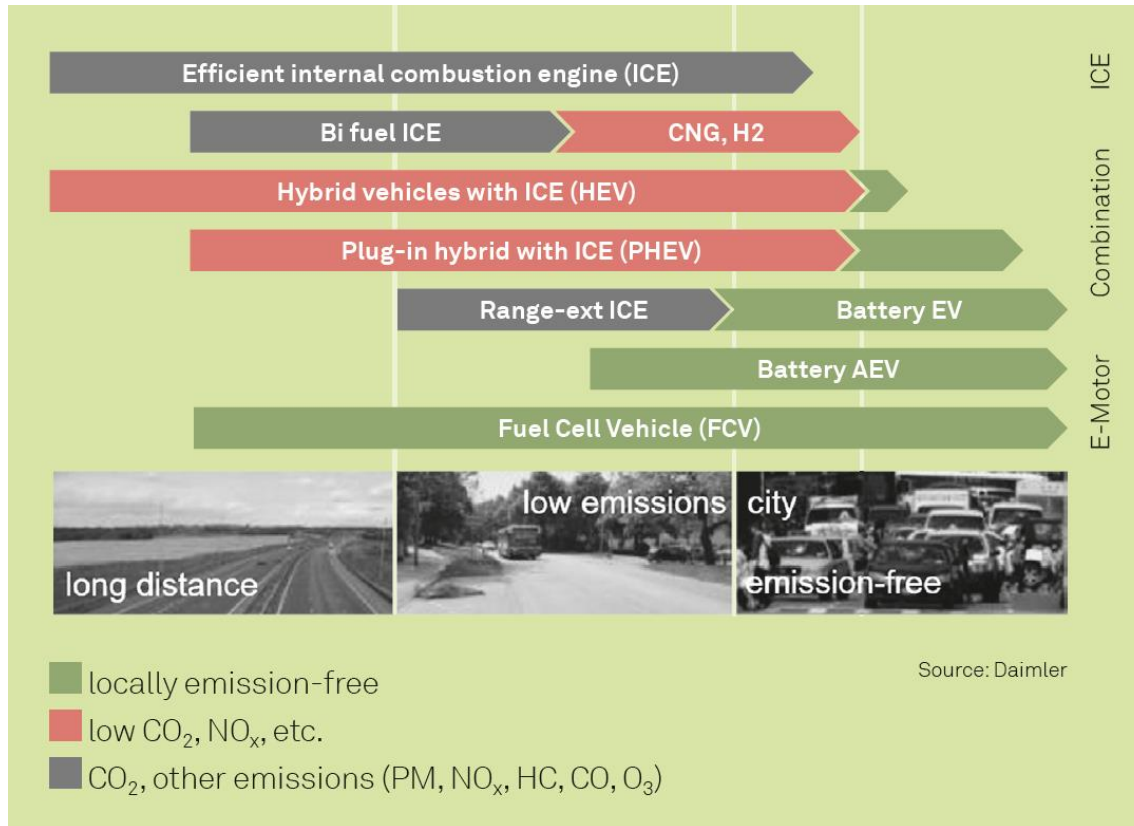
Efficient internal combustion engine (ICE)

Bi fuel ICE

CNG, H2

Hybrid vehicles with ICE (HEV)

Plug-in hybrid with ICE (PHEV)

Range-ext ICE

Battery EV

Battery AEV

Fuel Cell Vehicle (FCV)

ICE

Combination

E-Motor

long distance

low emissions

city

emission-free

locally emission-free

low $CO_2$, $NO_x$, etc.

$CO_2$, other emissions (PM, $NO_x$, HC, CO, $O_3$)

Source: Daimler